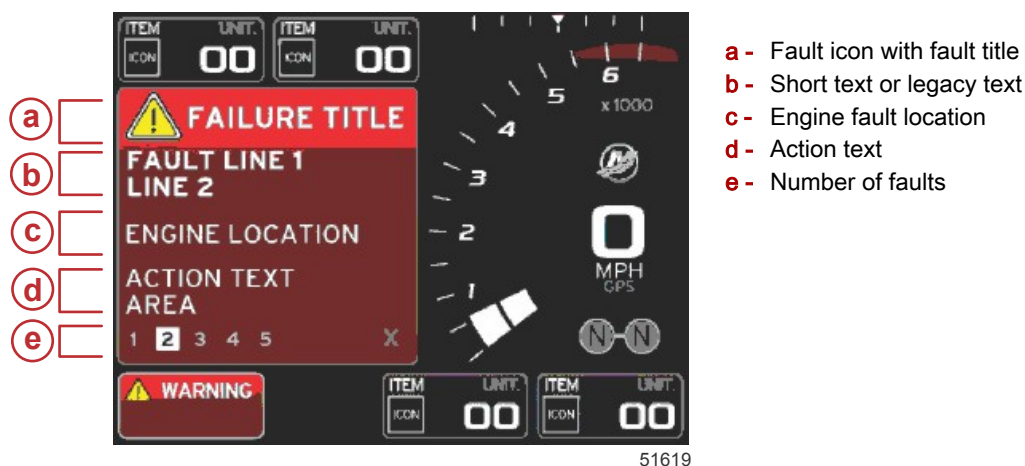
ITEM UNIT. ICON 00 ITEM UNIT. ICON 00

a FAILURE TITLE
b FAULT LINE 1 LINE 2
c ENGINE LOCATION
d ACTION TEXT AREA
e 1 2 3 4 5 X

WARNING

ITEM UNIT. ICON 00 ITEM UNIT. ICON 00

1 2 3 4 5 6 x1000

0 MPH GPS

N N

51619

a - Fault icon with fault title
b - Short text or legacy text
c - Engine fault location
d - Action text
e - Number of faults